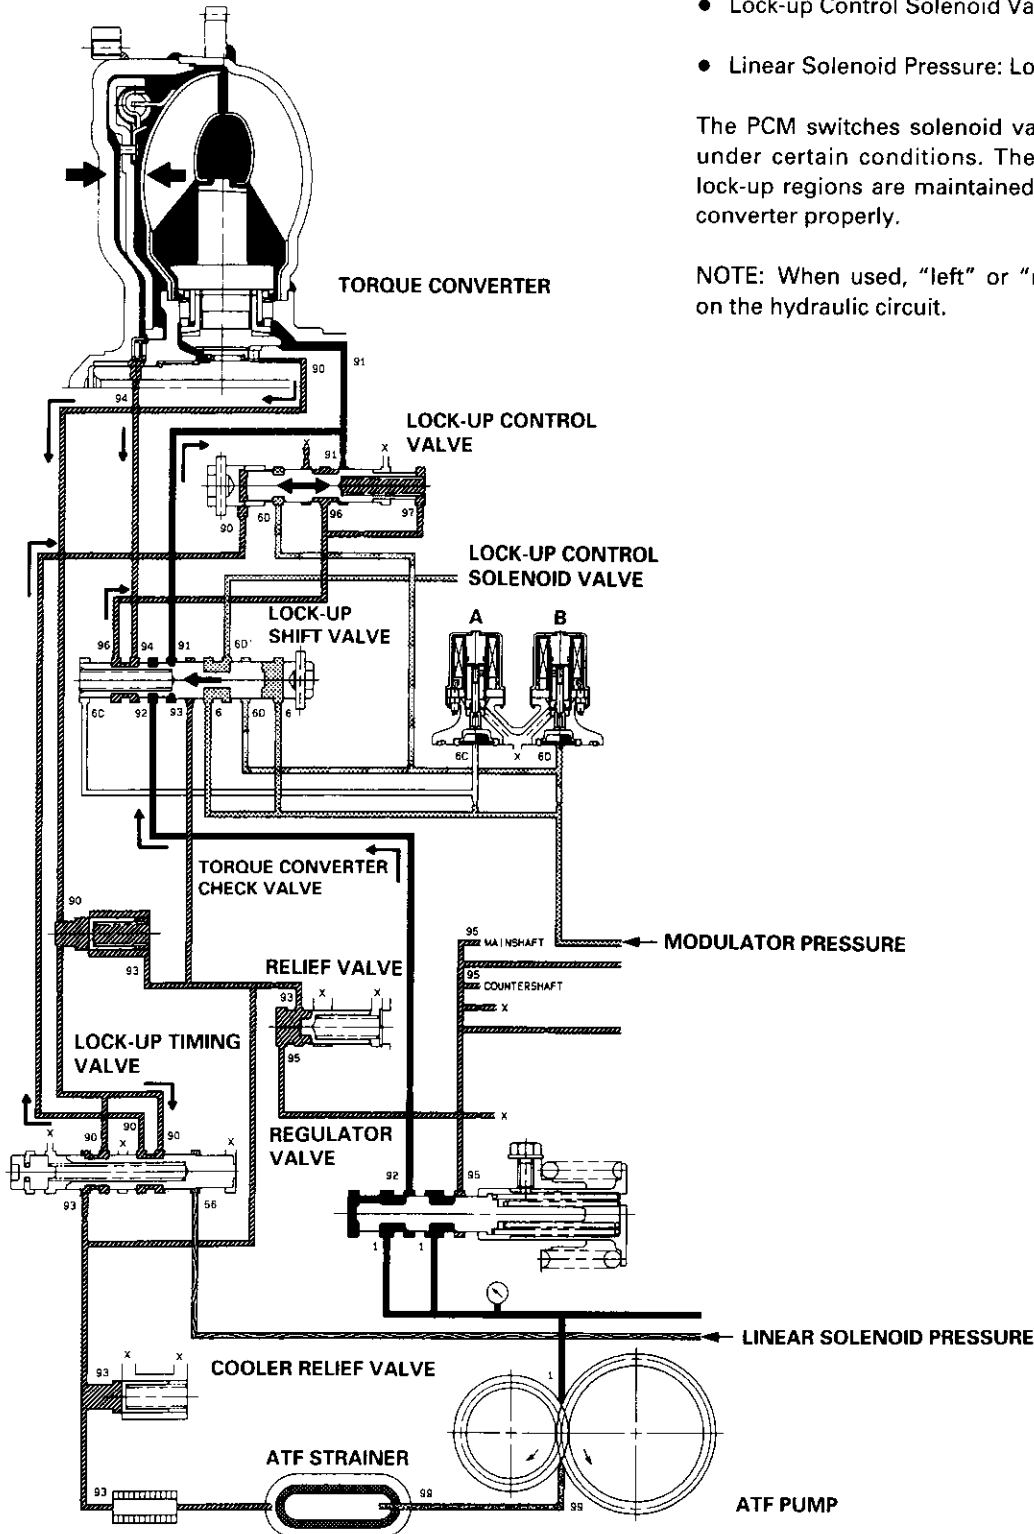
● Lock-up Control Solenoid Va

● Linear Solenoid Pressure: Lo

The PCM switches solenoid va under certain conditions. The lock-up regions are maintained converter properly.

NOTE: When used, "left" or "r on the hydraulic circuit.

TORQUE CONVERTER

91

90

94

LOCK-UP CONTROL VALVE

x

91

x

90

6D

96

97

LOCK-UP CONTROL SOLENOID VALVE

LOCK-UP SHIFT VALVE

A

B

96

94

91

6D'

6C

92

93

6

6D

6

6C

x

6D

TORQUE CONVERTER CHECK VALVE

90

93

RELIEF VALVE

93

x

x

95

95 MAINSHAFT

MODULATOR PRESSURE

95 COUNTERSHAFT

x

LOCK-UP TIMING VALVE

x

90

x

90

x

93

56

x

REGULATOR VALVE

92

95

1

1

LINEAR SOLENOID PRESSURE

x

x

93

COOLER RELIEF VALVE

1

ATF STRAINER

93

99

99

ATF PUMP